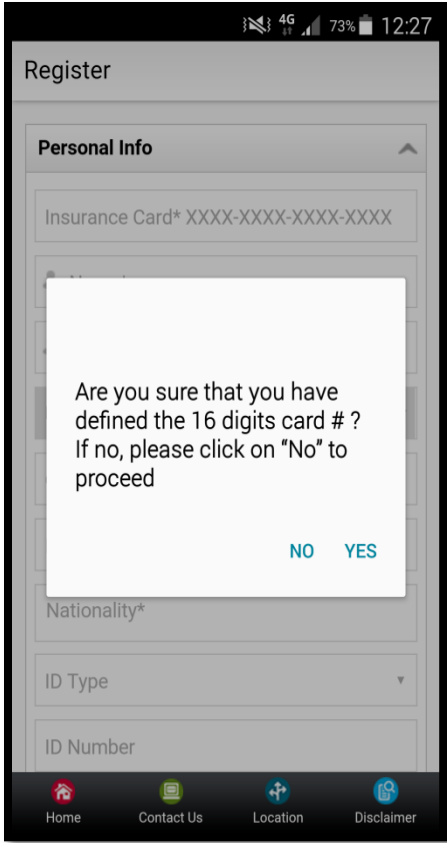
4G 73% 12:27

Register

Personal Info

Insurance Card* XXXX-XXXX-XXXX-XXXX

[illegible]

Are you sure that you have defined the 16 digits card # ? If no, please click on “No” to proceed

NO YES

Nationality*

ID Type

ID Number

Home
Contact Us
Location
Disclaimer